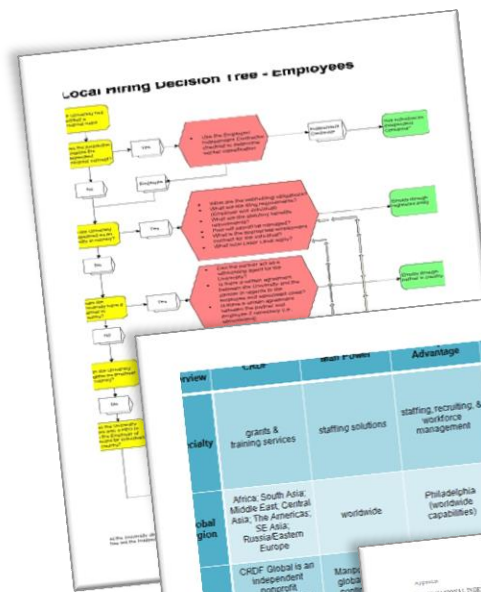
Local Hiring Decision Tree - Employees

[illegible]

| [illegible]rview | CRDF | Man Power | Advantage |
|---|---|---|---|
| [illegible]cialty | grants & training services | staffing solutions | staffing, recruiting, & workforce management |
| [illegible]obal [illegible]gion | Africa; South Asia; Middle East; Central Asia; The Americas; SE Asia; Russia/Eastern Europe | worldwide | Philadelphia (worldwide capabilities) |
| | CRDF Global is an independent nonprofit, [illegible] | Manp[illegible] global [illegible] | |

Approva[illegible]